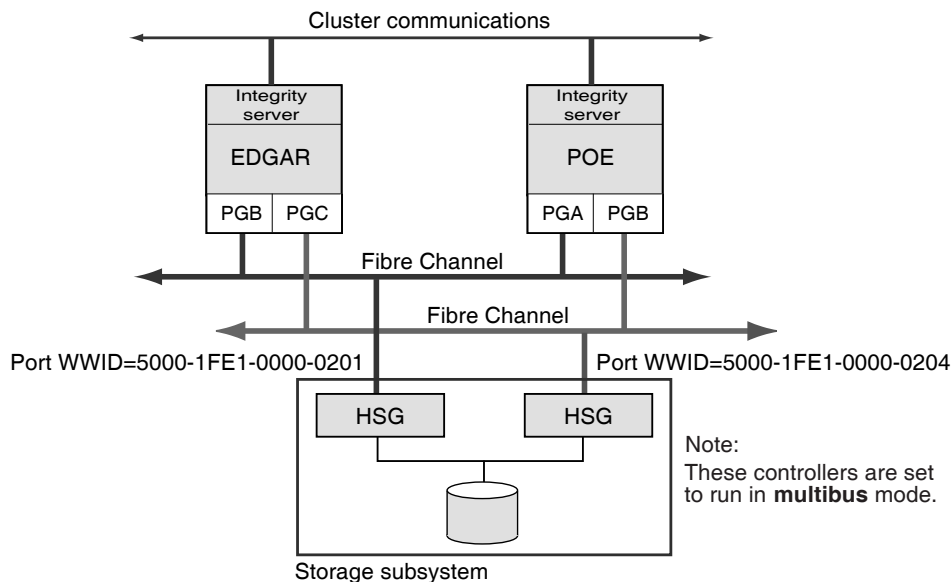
Cluster communications

Integrity server

EDGAR

PGB PGC

Integrity server

POE

PGA PGB

Fibre Channel

Fibre Channel

Port WWID=5000-1FE1-0000-0201

Port WWID=5000-1FE1-0000-0204

HSG

HSG

Note:
These controllers are set to run in **multibus** mode.

Storage subsystem